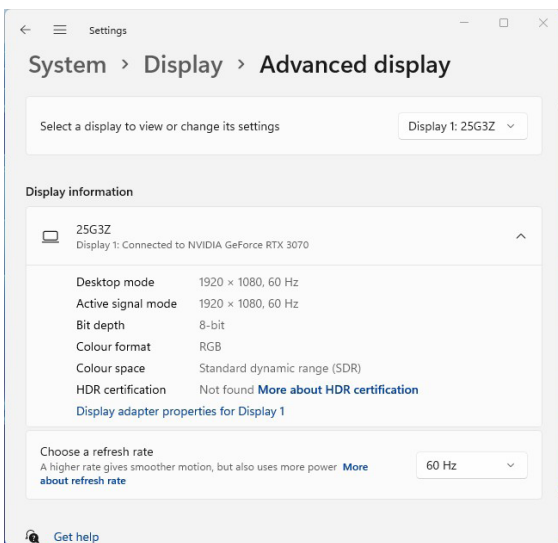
Settings

System › Display › Advanced display

Select a display to view or change its settings

Display 1: 25G3Z

Display information

25G3Z
Display 1: Connected to NVIDIA GeForce RTX 3070

| | |
|---|---|
| Desktop mode | 1920 × 1080, 60 Hz |
| Active signal mode | 1920 × 1080, 60 Hz |
| Bit depth | 8-bit |
| Colour format | RGB |
| Colour space | Standard dynamic range (SDR) |
| HDR certification | Not found More about HDR certification |

Display adapter properties for Display 1

Choose a refresh rate
A higher rate gives smoother motion, but also uses more power More about refresh rate

60 Hz

Get help